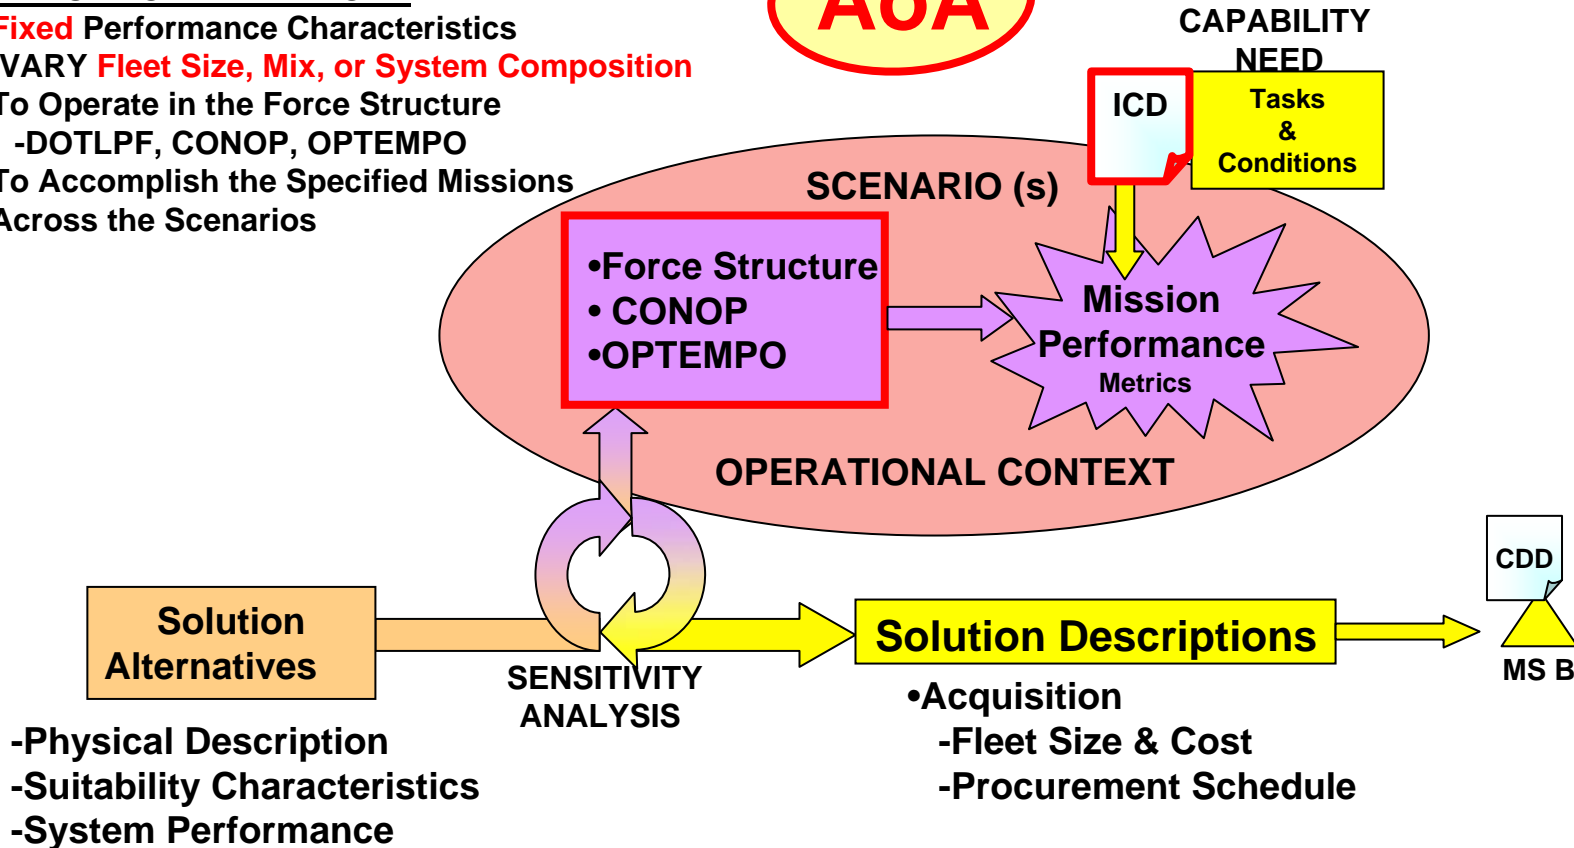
Fixed Performance Characteristics
VARY Fleet Size, Mix, or System Composition
To Operate in the Force Structure
-DOTLPF, CONOP, OPTEMPO
To Accomplish the Specified Missions
Across the Scenarios

AoA

CAPABILITY NEED

ICD

Tasks & Conditions

SCENARIO (s)

•Force Structure
• CONOP
•OPTEMPO

Mission Performance Metrics

OPERATIONAL CONTEXT

CDD

Solution Alternatives

SENSITIVITY ANALYSIS

Solution Descriptions

MS B

-Physical Description
-Suitability Characteristics
-System Performance

•Acquisition
-Fleet Size & Cost
-Procurement Schedule